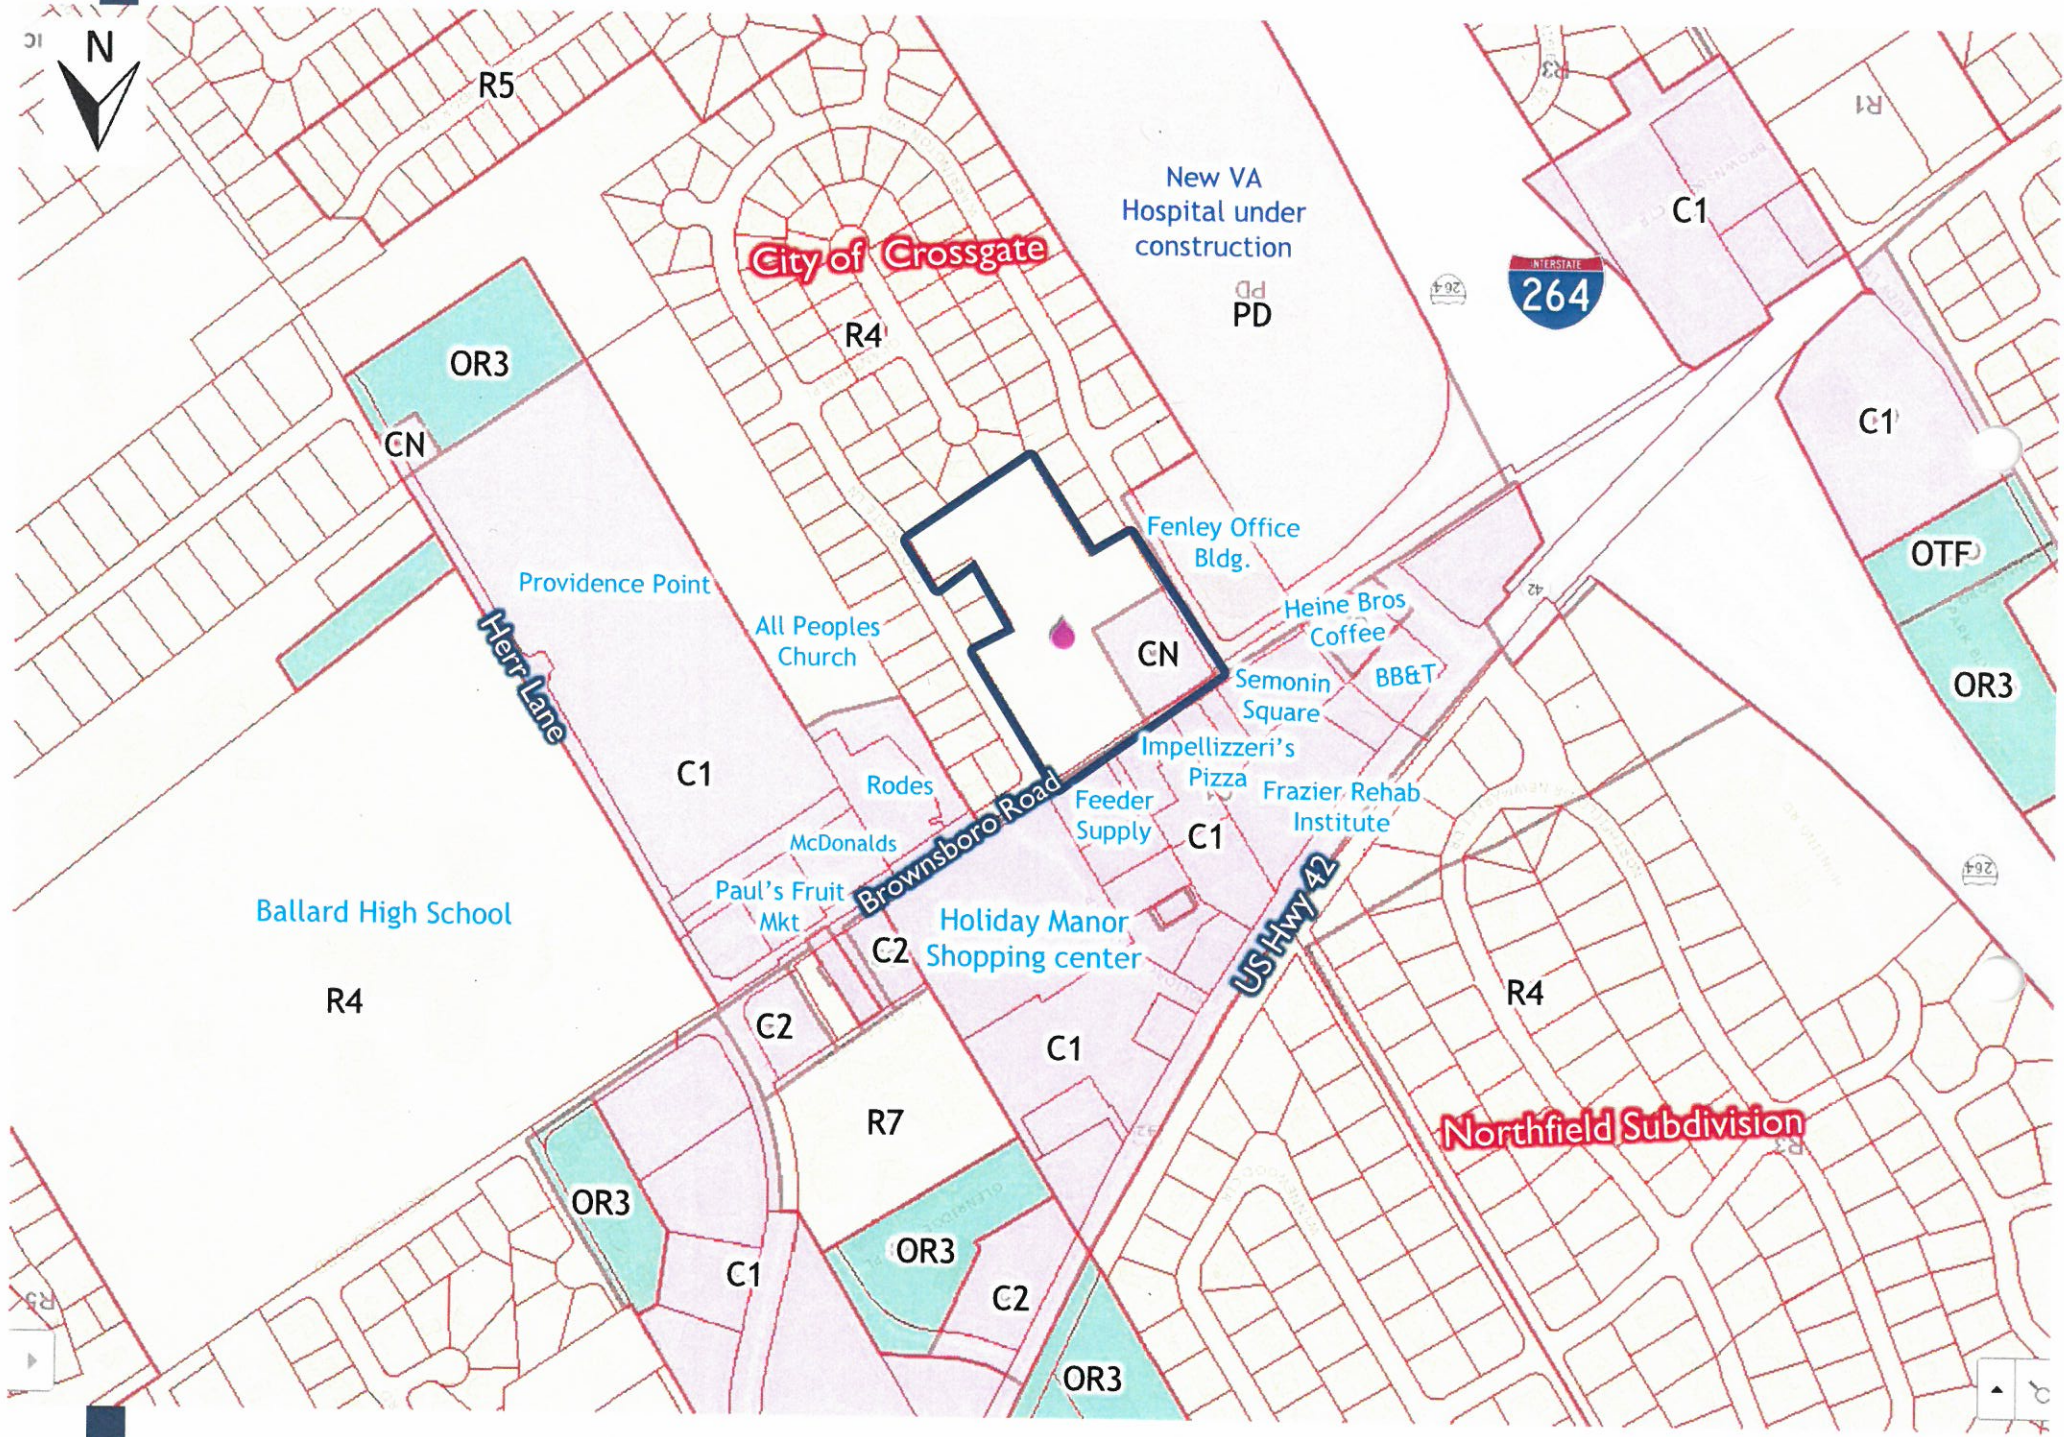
N

R5

City of Crossgate

R4

New VA Hospital under construction

PD

INTERSTATE 264

C1

R1

R3

OR3

CN

C1

OTF

OR3

Fenley Office Bldg.

Providence Point

Herr Lane

All Peoples Church

CN

Heine Bros Coffee

Semonin Square

BB&T

Impellizzeri's Pizza

Frazier Rehab Institute

C1

Rodes

Brownsboro Road

Feeder Supply

C1

McDonalds

Paul's Fruit Mkt

US Hwy 42

Ballard High School

C2

Holiday Manor Shopping center

R4

R4

C2

C1

R7

Northfield Subdivision

OR3

C1

OR3

C2

OR3